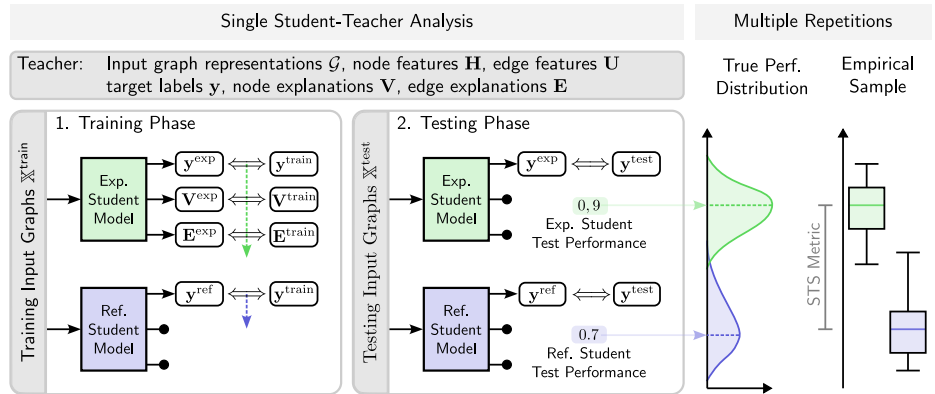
Single Student-Teacher Analysis

Multiple Repetitions

Teacher: Input graph representations $\mathcal{G}$, node features $\mathbf{H}$, edge features $\mathbf{U}$ target labels $\mathbf{y}$, node explanations $\mathbf{V}$, edge explanations $\mathbf{E}$

True Perf. Distribution

Empirical Sample

Training Input Graphs $\mathbb{X}^{\text{train}}$

1. Training Phase

Exp. Student Model

$\mathbf{y}^{\text{exp}}$ $\Longleftrightarrow$ $\mathbf{y}^{\text{train}}$

$\mathbf{V}^{\text{exp}}$ $\Longleftrightarrow$ $\mathbf{V}^{\text{train}}$

$\mathbf{E}^{\text{exp}}$ $\Longleftrightarrow$ $\mathbf{E}^{\text{train}}$

Ref. Student Model

$\mathbf{y}^{\text{ref}}$ $\Longleftrightarrow$ $\mathbf{y}^{\text{train}}$

Testing Input Graphs $\mathbb{X}^{\text{test}}$

2. Testing Phase

Exp. Student Model

$\mathbf{y}^{\text{exp}}$ $\Longleftrightarrow$ $\mathbf{y}^{\text{test}}$

0, 9

Exp. Student Test Performance

Ref. Student Model

$\mathbf{y}^{\text{ref}}$ $\Longleftrightarrow$ $\mathbf{y}^{\text{test}}$

0.7

Ref. Student Test Performance

STS Metric